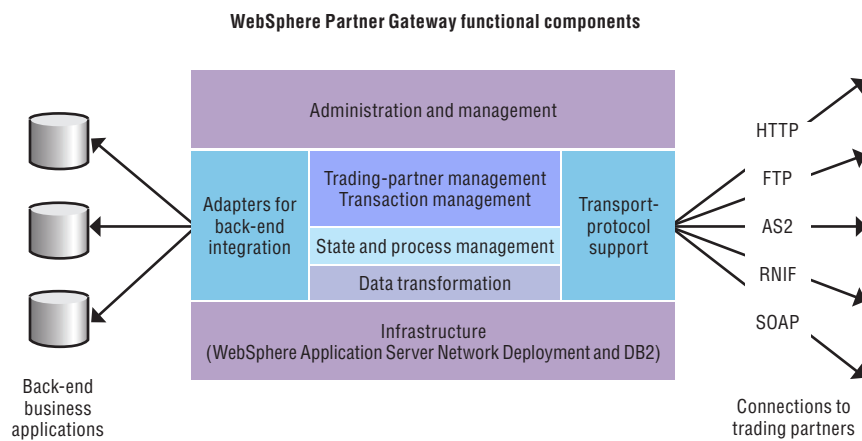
WebSphere Partner Gateway functional components

Administration and management

Adapters for back-end integration

Trading-partner management
Transaction management

State and process management

Data transformation

Transport-protocol support

Infrastructure
(WebSphere Application Server Network Deployment and DB2)

HTTP

FTP

AS2

RNIF

SOAP

Back-end business applications

Connections to trading partners